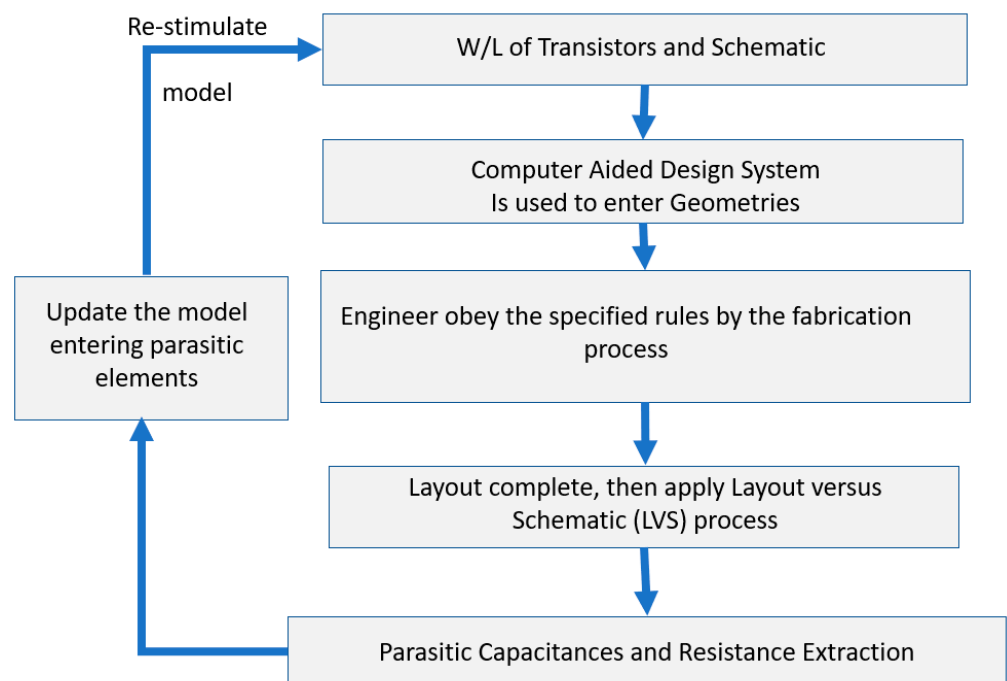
Re-stimulate

model

W/L of Transistors and Schematic

Computer Aided Design System
Is used to enter Geometries

Update the model entering parasitic elements

Engineer obey the specified rules by the fabrication process

Layout complete, then apply Layout versus Schematic (LVS) process

Parasitic Capacitances and Resistance Extraction